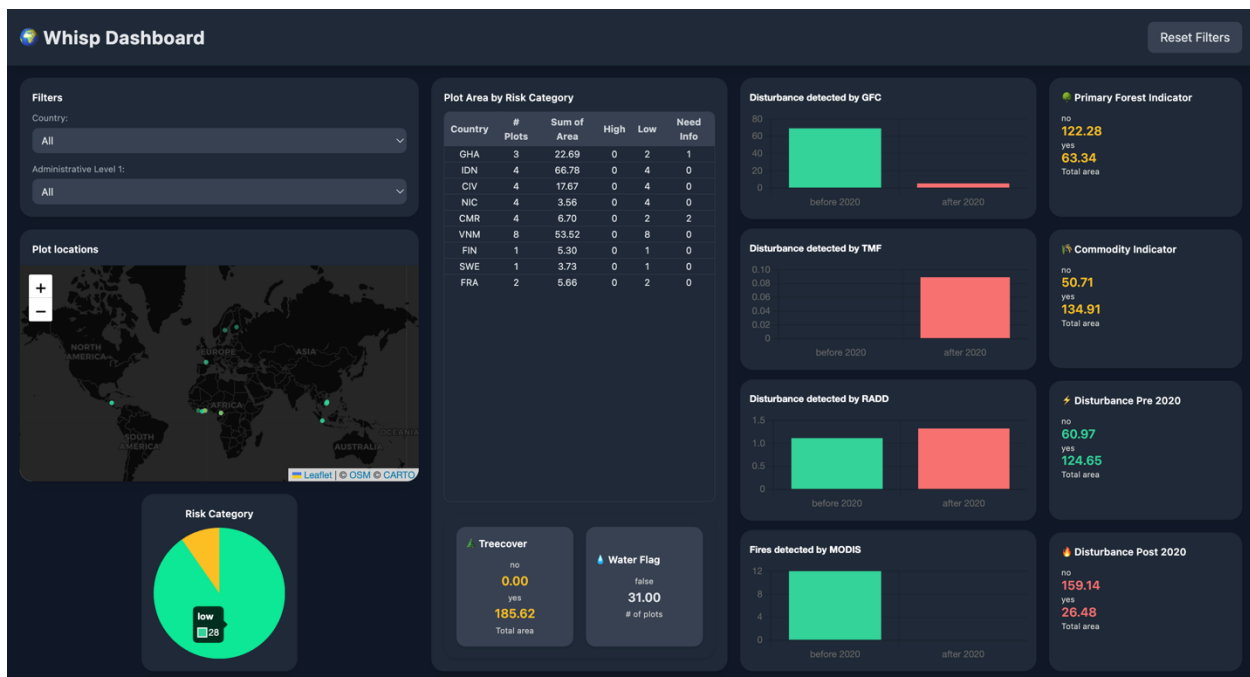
Whisp Dashboard

Reset Filters

Filters

Country:

All

Administrative Level 1:

All

Plot locations

+
−

NORTH AMERICA

EUROPE

ASIA

AFRICA

SOUTH AMERICA

AUSTRALIA

OCEANIA

Leaflet | © OSM © CARTO

Risk Category

low
28

Plot Area by Risk Category

| Country | # Plots | Sum of Area | High | Low | Need Info |
|---|---|---|---|---|---|
| GHA | 3 | 22.69 | 0 | 2 | 1 |
| IDN | 4 | 66.78 | 0 | 4 | 0 |
| CIV | 4 | 17.67 | 0 | 4 | 0 |
| NIC | 4 | 3.56 | 0 | 4 | 0 |
| CMR | 4 | 6.70 | 0 | 2 | 2 |
| VNM | 8 | 53.52 | 0 | 8 | 0 |
| FIN | 1 | 5.30 | 0 | 1 | 0 |
| SWE | 1 | 3.73 | 0 | 1 | 0 |
| FRA | 2 | 5.66 | 0 | 2 | 0 |

Treecover
no
0.00
yes
185.62
Total area

Water Flag
false
31.00
# of plots

Disturbance detected by GFC
80
60
40
20
0
before 2020
after 2020

Disturbance detected by TMF
0.10
0.08
0.06
0.04
0.02
0
before 2020
after 2020

Disturbance detected by RADD
1.5
1.0
0.5
0
before 2020
after 2020

Fires detected by MODIS
12
8
4
0
before 2020
after 2020

Primary Forest Indicator
no
122.28
yes
63.34
Total area

Commodity Indicator
no
50.71
yes
134.91
Total area

Disturbance Pre 2020
no
60.97
yes
124.65
Total area

Disturbance Post 2020
no
159.14
yes
26.48
Total area